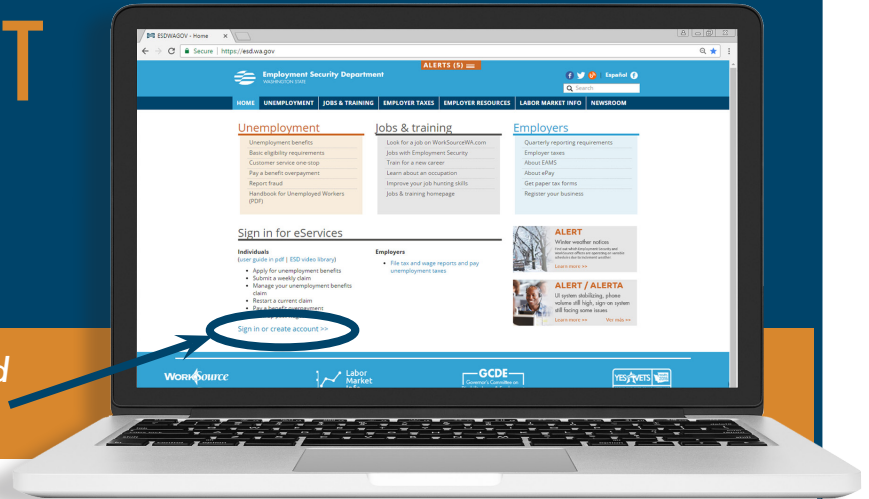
T

d

ESDWAGOV - Home

Secure | https://esd.wa.gov

ALERTS (5)

Employment Security Department
WASHINGTON STATE

Español

Search

HOME | UNEMPLOYMENT | JOBS & TRAINING | EMPLOYER TAXES | EMPLOYER RESOURCES | LABOR MARKET INFO | NEWSROOM

Unemployment
Unemployment benefits
Basic eligibility requirements
Customer service one stop
Pay a benefit overpayment
Report fraud
Handbook for Unemployed Workers (PDF)

Jobs & training
Look for a job on WorkSourceWA.com
Jobs with Employment Security
Train for a new career
Learn about an occupation
Improve your job hunting skills
Jobs & training homepage

Employers
Quarterly reporting requirements
Employer taxes
About EAMS
About ePay
Get paper tax forms
Register your business

Sign in for eServices

Individuals
(user guide in pdf | ESD video library)
• Apply for unemployment benefits
• Submit a weekly claim
• Manage your unemployment benefits claim
• Restart a current claim
• Pay a benefit overpayment
• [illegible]

Sign in or create account >>

Employers
• File tax and wage reports and pay unemployment taxes

ALERT
Winter weather notices
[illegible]
Learn more >>

ALERT / ALERTA
UI system stabilizing, phone volume still high, sign-on system still facing some issues
Learn more >> Ver más >>

WORKSOURCE

Labor Market Info

GCDE
Governor's Committee on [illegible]

YES VETS